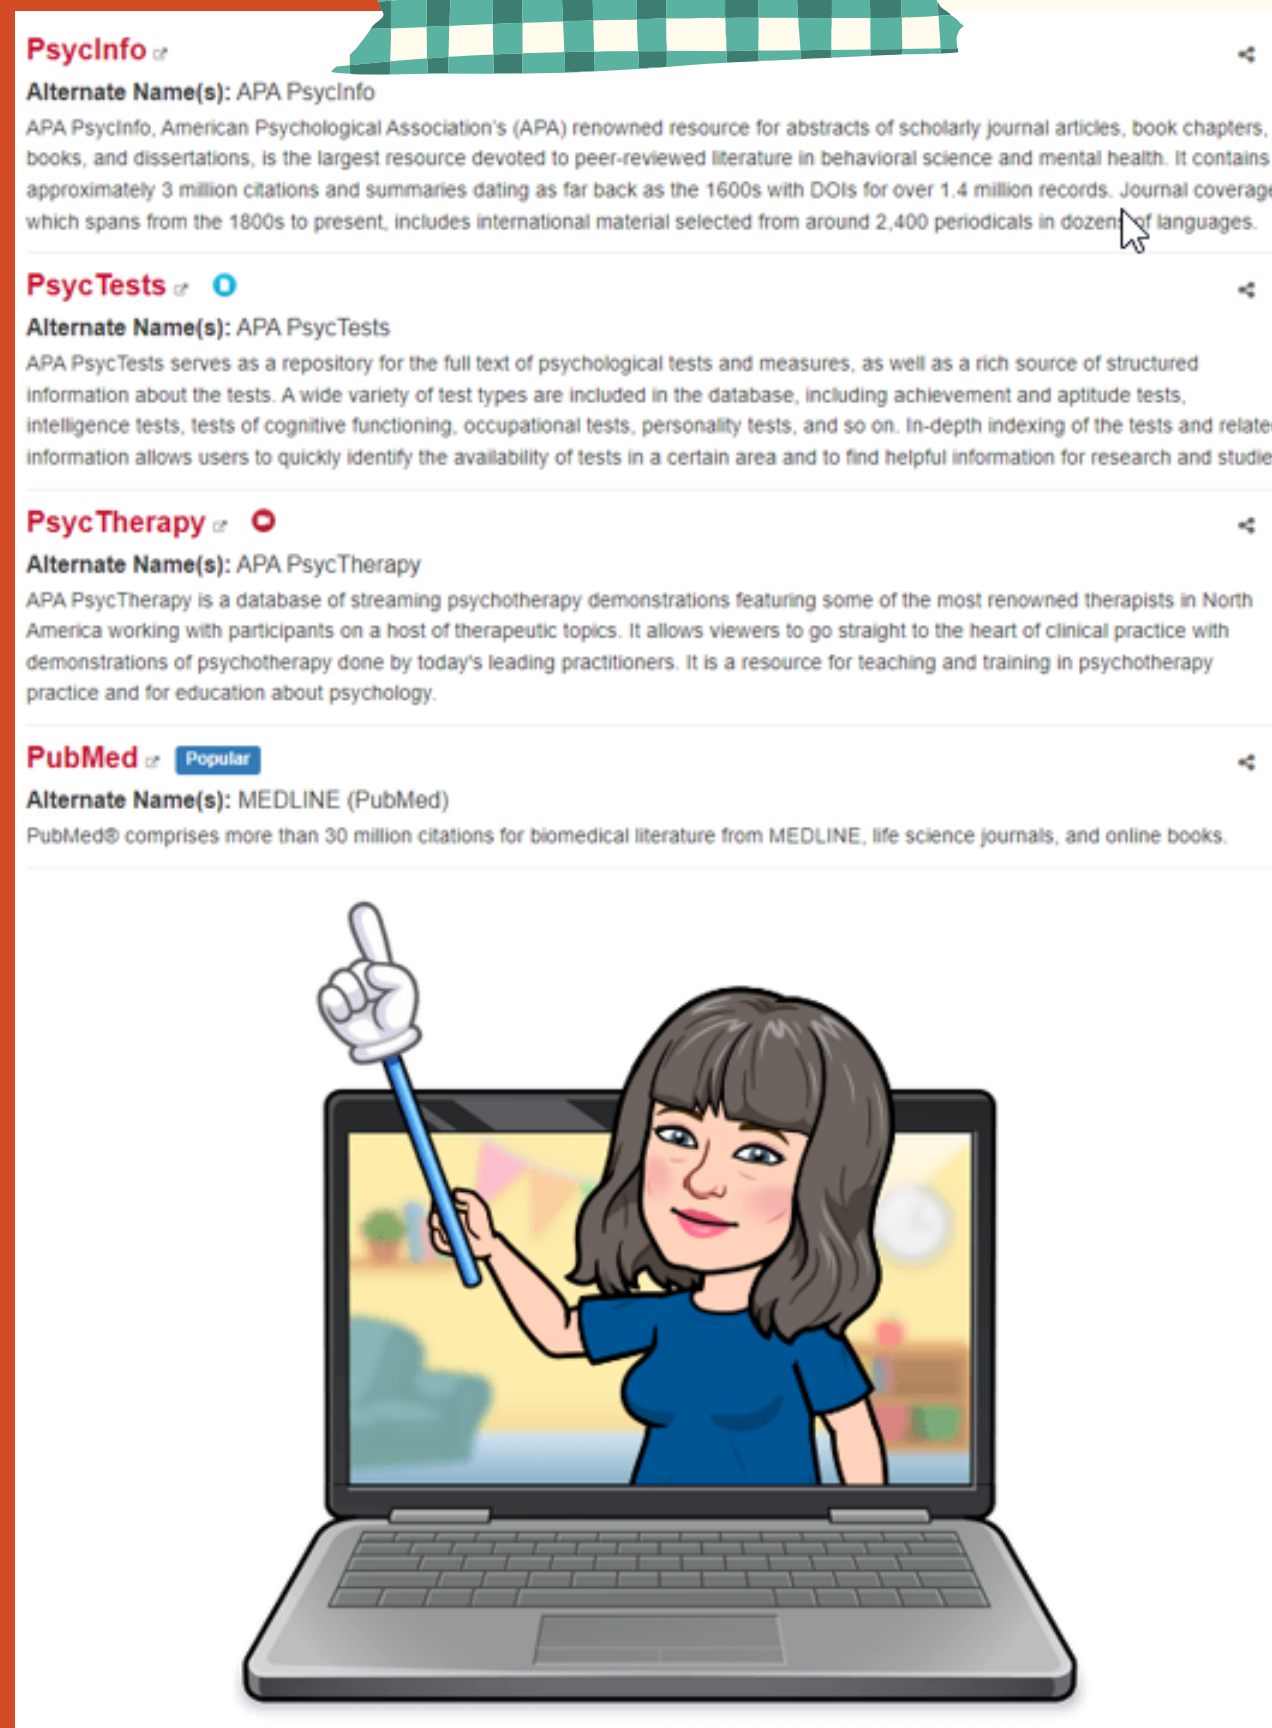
PsycInfo

Alternate Name(s): APA PsycInfo

APA PsycInfo, American Psychological Association's (APA) renowned resource for abstracts of scholarly journal articles, book chapters, books, and dissertations, is the largest resource devoted to peer-reviewed literature in behavioral science and mental health. It contains approximately 3 million citations and summaries dating as far back as the 1600s with DOIs for over 1.4 million records. Journal coverage which spans from the 1800s to present, includes international material selected from around 2,400 periodicals in dozens of languages.

PsycTests

Alternate Name(s): APA PsycTests

APA PsycTests serves as a repository for the full text of psychological tests and measures, as well as a rich source of structured information about the tests. A wide variety of test types are included in the database, including achievement and aptitude tests, intelligence tests, tests of cognitive functioning, occupational tests, personality tests, and so on. In-depth indexing of the tests and related information allows users to quickly identify the availability of tests in a certain area and to find helpful information for research and studie

PsycTherapy

Alternate Name(s): APA PsycTherapy

APA PsycTherapy is a database of streaming psychotherapy demonstrations featuring some of the most renowned therapists in North America working with participants on a host of therapeutic topics. It allows viewers to go straight to the heart of clinical practice with demonstrations of psychotherapy done by today's leading practitioners. It is a resource for teaching and training in psychotherapy practice and for education about psychology.

PubMed Popular

Alternate Name(s): MEDLINE (PubMed)

PubMed® comprises more than 30 million citations for biomedical literature from MEDLINE, life science journals, and online books.